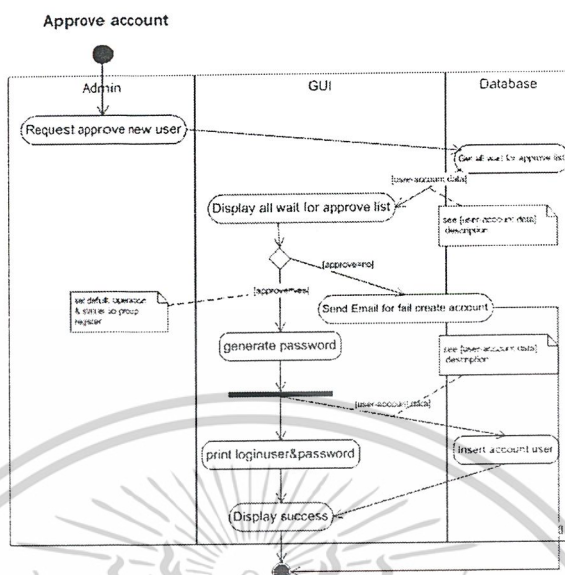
Approve account

Admin

GUI

Database

Request approve new user

Get all wait for approve list

[user-account data]

Display all wait for approve list

see [user-account data] description

[approve=no]

[approve=yes]

set default operator & status to group register

Send Email for fail create account

generate password

see [user-account data] description

[user-account data]

print loginuser&password

Insert account user

Display success